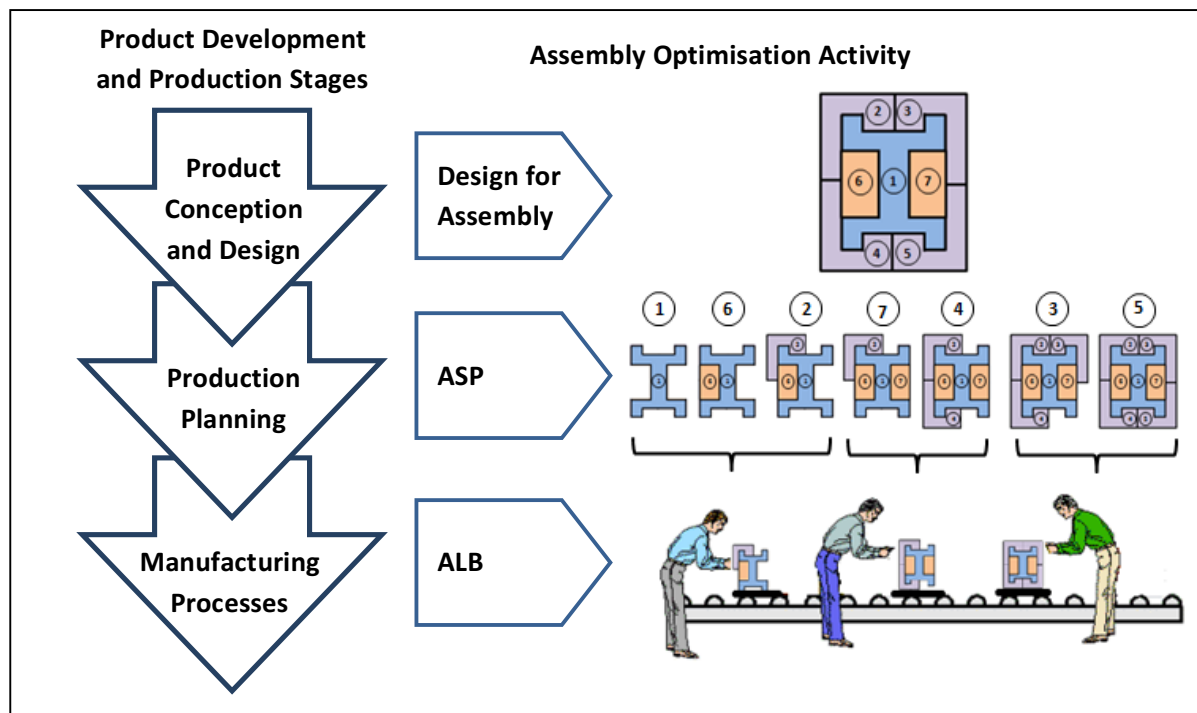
Product Development and Production Stages

Assembly Optimisation Activity

Product Conception and Design

Design for Assembly

2 3
6 1 7
4 5

Production Planning

ASP

1 6 2 7 4 3 5

Manufacturing Processes

ALB